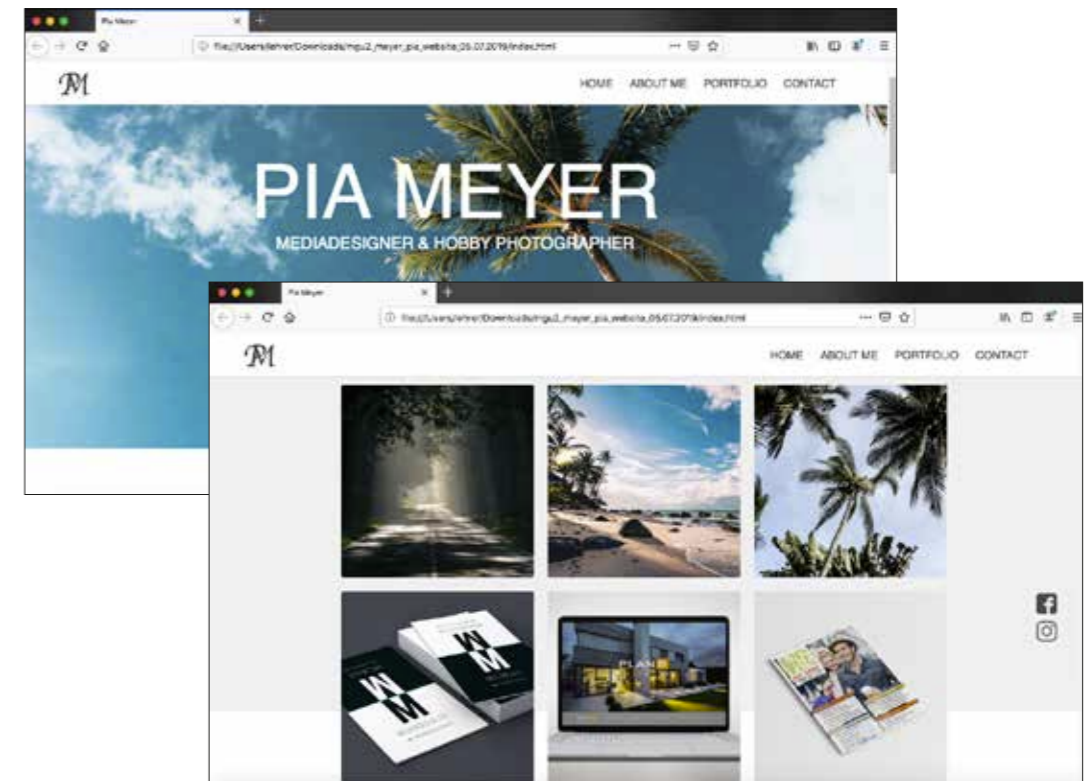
Pia Meyer

file:///Users/lehrer/Downloads/mgu2_meyer_pia_website_05.07.2019/index.html

PM

HOME ABOUT ME PORTFOLIO CONTACT

PIA MEYER

MEDIADESIGNER & HOBBY PHOTOGRAPHER

Pia Meyer

file:///Users/lehrer/Downloads/mgu2_meyer_pia_website_05.07.2019/index.html

PM

HOME ABOUT ME PORTFOLIO CONTACT

WM

WM

PLAN